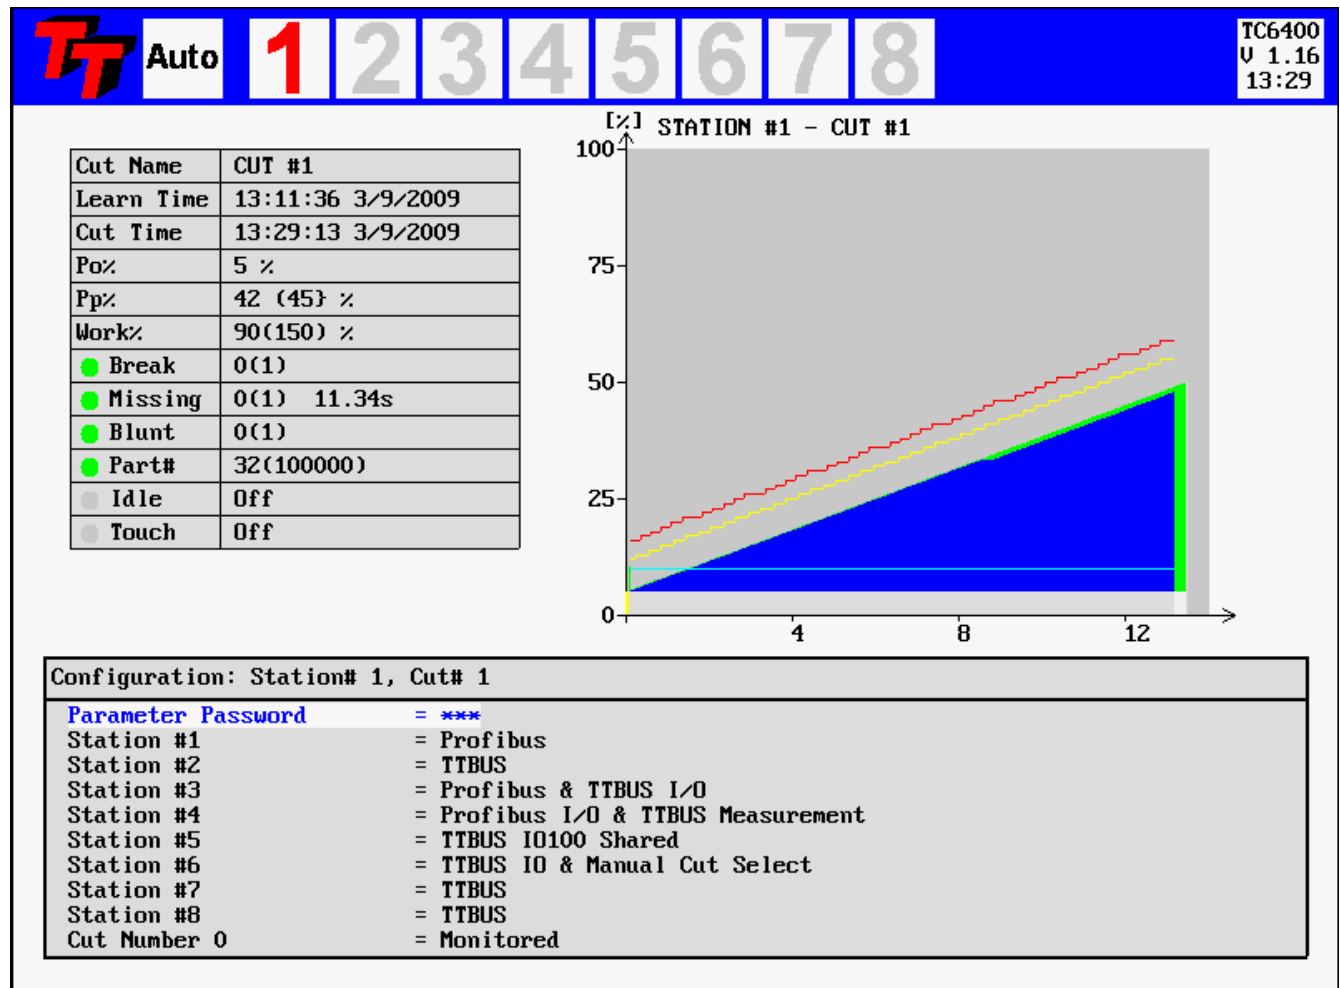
Auto 1 2 3 4 5 6 7 8

TC6400
V 1.16
13:29

| Cut Name | CUT #1 |
|---|---|
| Learn Time | 13:11:36 3/9/2009 |
| Cut Time | 13:29:13 3/9/2009 |
| Po% | 5 % |
| Pp% | 42 (45) % |
| Work% | 90(150) % |
| Break | 0(1) |
| Missing | 0(1) 11.34s |
| Blunt | 0(1) |
| Part# | 32(100000) |
| Idle | Off |
| Touch | Off |

[%] STATION #1 - CUT #1
100
75
50
25
0
4
8
12

Configuration: Station# 1, Cut# 1

Parameter Password = ***
Station #1 = Profibus
Station #2 = TTBUS
Station #3 = Profibus & TTBUS I/O
Station #4 = Profibus I/O & TTBUS Measurement
Station #5 = TTBUS IO100 Shared
Station #6 = TTBUS IO & Manual Cut Select
Station #7 = TTBUS
Station #8 = TTBUS
Cut Number 0 = Monitored